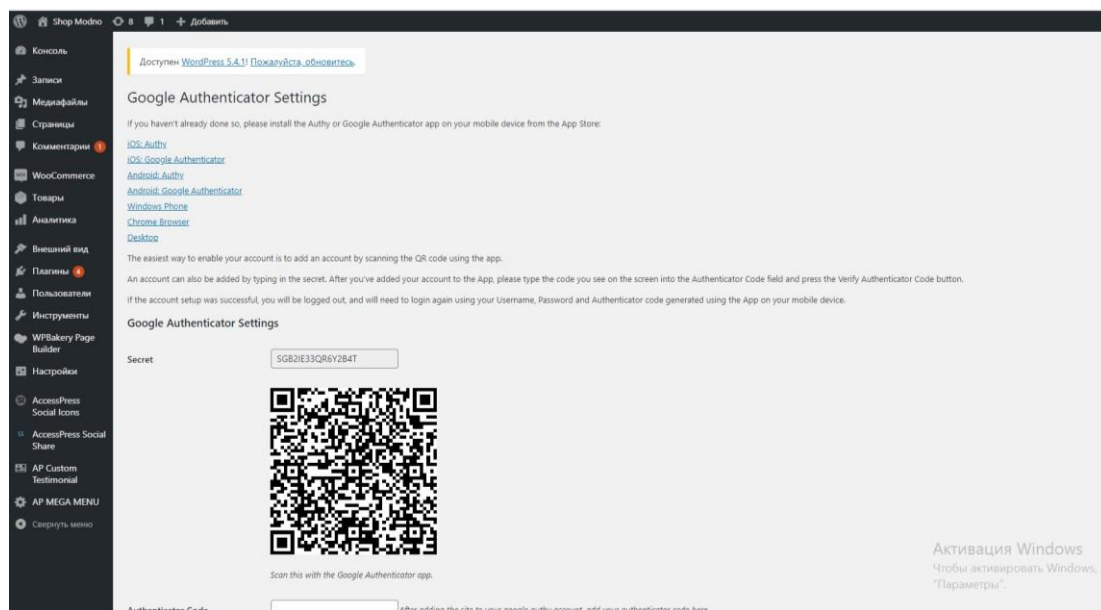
Shop Modno 8 1 + Добавить

Консоль
Записи
Медиафайлы
Страницы
Комментарии 1
WooCommerce
Товары
Аналитика
Внешний вид
Плагины 4
Пользователи
Инструменты
WPBakery Page Builder
Настройки
AccessPress Social Icons
AccessPress Social Share
AP Custom Testimonial
AP MEGA MENU
Свернуть меню

Доступен WordPress 5.4.1! Пожалуйста, обновитесь.

Google Authenticator Settings

If you haven't already done so, please install the Authy or Google Authenticator app on your mobile device from the App Store:

iOS: Authy
iOS: Google Authenticator
Android: Authy
Android: Google Authenticator
Windows Phone
Chrome Browser
Desktop

The easiest way to enable your account is to add an account by scanning the QR code using the app.

An account can also be added by typing in the secret. After you've added your account to the App, please type the code you see on the screen into the Authenticator Code field and press the Verify Authenticator Code button.

If the account setup was successful, you will be logged out, and will need to login again using your Username, Password and Authenticator code generated using the App on your mobile device.

Google Authenticator Settings

Secret SGB2IE33QR6Y2B4T

Scan this with the Google Authenticator app.

Authenticator Code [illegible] After adding the site to your google authy account, add your authenticator code here

Активация Windows
Чтобы активировать Windows, "Параметры".